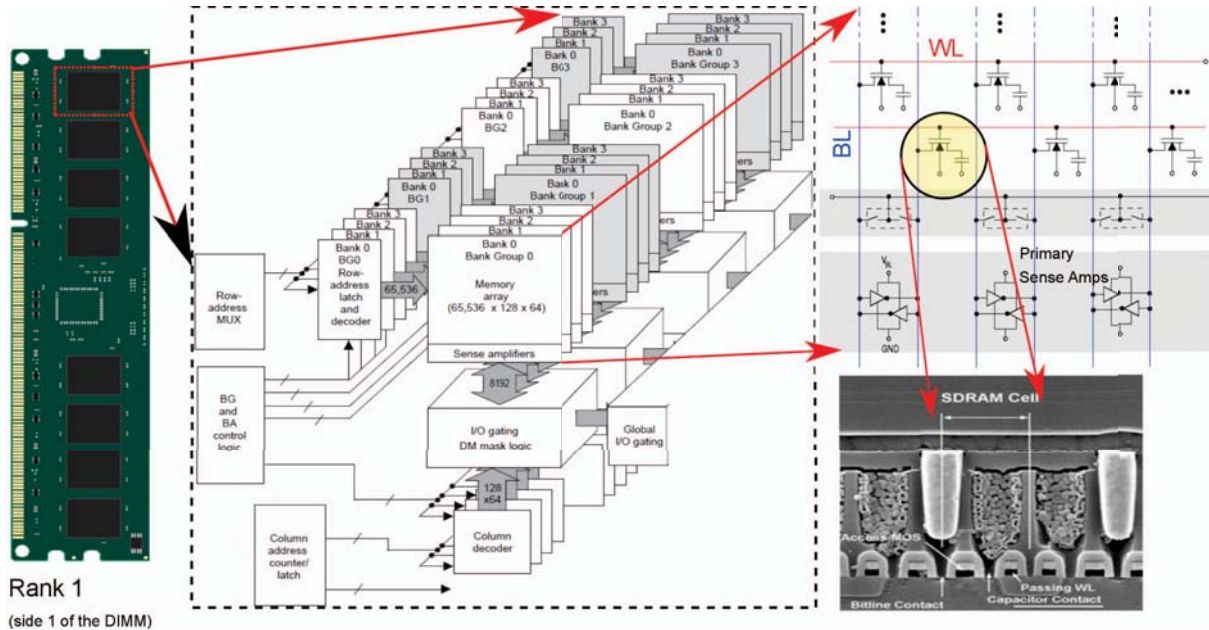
Rank 1
(side 1 of the DIMM)

Bank 3
Bank 2
Bank 1
Bank 0
BG3

Bank 3
Bank 2
Bank 1
Bank 0
Bank Group 3

Bank 3
Bank 2
Bank 1
Bank 0
BG2

Bank 3
Bank 2
Bank 1
Bank 0
Bank Group 2

Bank 3
Bank 2
Bank 1
Bank 0
BG1

Bank 3
Bank 2
Bank 1
Bank 0
Bank Group 1

Bank 3
Bank 2
Bank 1
Bank 0
BG0
Row-address latch and decoder

Bank 3
Bank 2
Bank 1
Bank 0
Bank Group 0

Memory array
(65,536 x 128 x 64)

Sense amplifiers

Row-address MUX

65,536

BG and BA control logic

8192

I/O gating
DM mask logic

Global I/O gating

128 x64

Column decoder

Column address counter/ latch

WL
BL
Primary
Sense Amps
GND

SDRAM Cell
Access MOS
Passing WL
Bitline Contact
Capacitor Contact